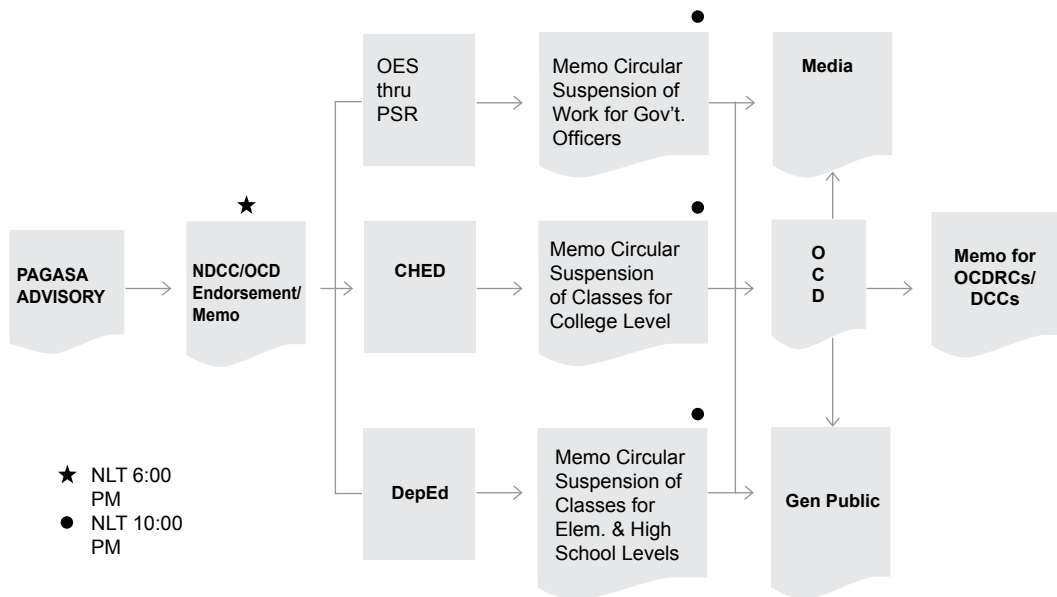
PAGASA ADVISORY

★

NDCC/OCD Endorsement/ Memo

OES thru PSR

CHED

DepEd

Memo Circular Suspension of Work for Gov't. Officers

Memo Circular Suspension of Classes for College Level

Memo Circular Suspension of Classes for Elem. & High School Levels

Media

O C D

Gen Public

Memo for OCDRCs/ DCCs

★ NLT 6:00 PM
● NLT 10:00 PM